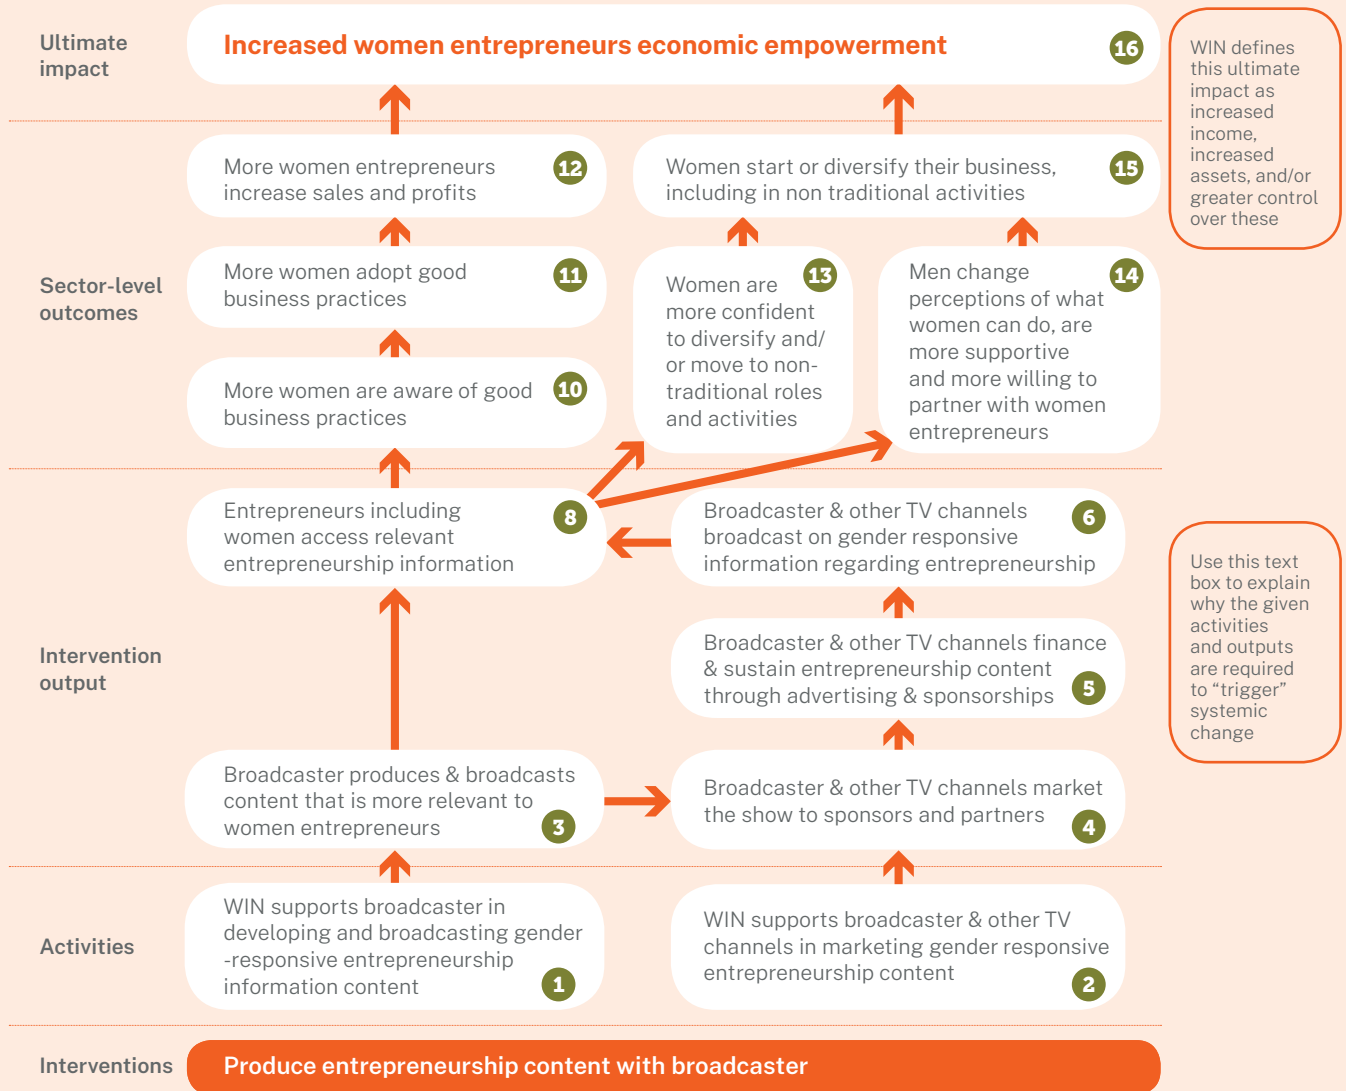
Ultimate impact

Increased women entrepreneurs economic empowerment 16

WIN defines this ultimate impact as increased income, increased assets, and/or greater control over these

More women entrepreneurs increase sales and profits 12

Women start or diversify their business, including in non traditional activities 15

Sector-level outcomes

More women adopt good business practices 11

Women are more confident to diversify and/ or move to non-traditional roles and activities 13

Men change perceptions of what women can do, are more supportive and more willing to partner with women entrepreneurs 14

More women are aware of good business practices 10

Entrepreneurs including women access relevant entrepreneurship information 8

Broadcaster & other TV channels broadcast on gender responsive information regarding entrepreneurship 6

Use this text box to explain why the given activities and outputs are required to “trigger” systemic change

Intervention output

Broadcaster & other TV channels finance & sustain entrepreneurship content through advertising & sponsorships 5

Broadcaster produces & broadcasts content that is more relevant to women entrepreneurs 3

Broadcaster & other TV channels market the show to sponsors and partners 4

Activities

WIN supports broadcaster in developing and broadcasting gender -responsive entrepreneurship information content 1

WIN supports broadcaster & other TV channels in marketing gender responsive entrepreneurship content 2

Interventions

Produce entrepreneurship content with broadcaster